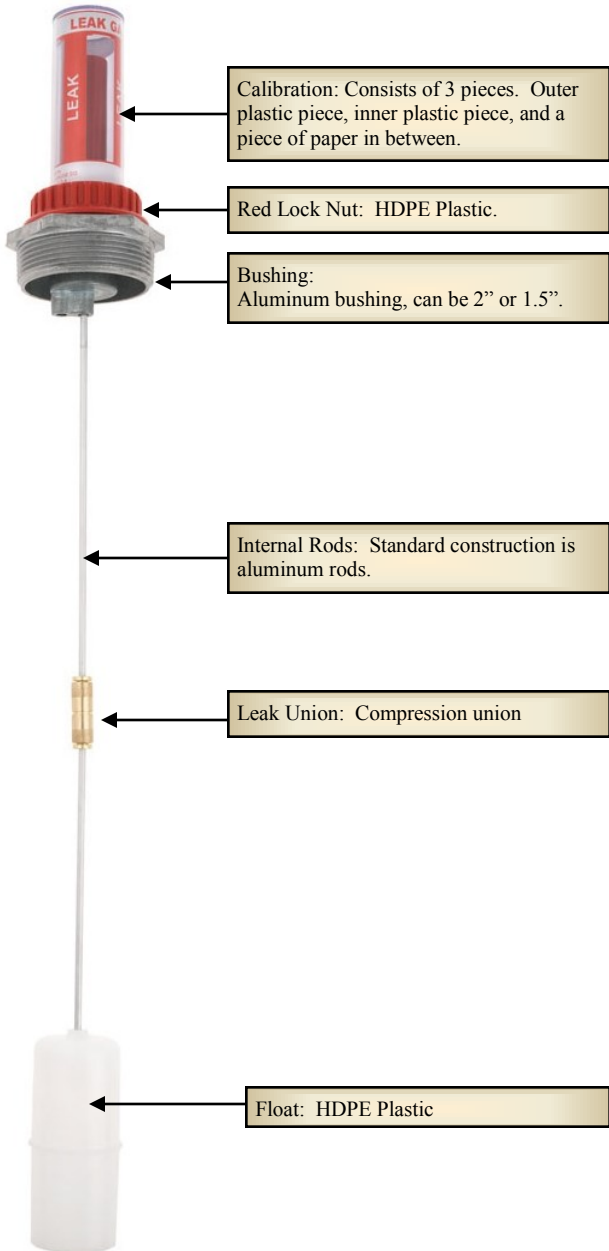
LEAK G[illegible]

LEAK

Calibration: Consists of 3 pieces. Outer plastic piece, inner plastic piece, and a piece of paper in between.

Red Lock Nut: HDPE Plastic.

Bushing:
Aluminum bushing, can be 2" or 1.5".

Internal Rods: Standard construction is aluminum rods.

Leak Union: Compression union

Float: HDPE Plastic